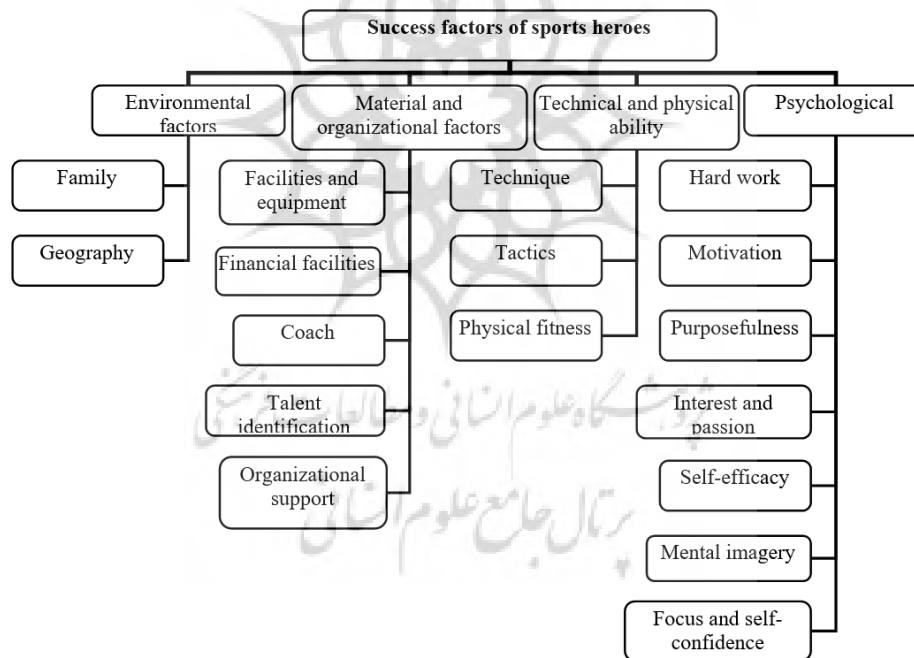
Success factors of sports heroes

Environmental factors

Family

Geography

Material and organizational factors

Facilities and equipment

Financial facilities

Coach

Talent identification

Organizational support

Technical and physical ability

Technique

Tactics

Physical fitness

Psychological

Hard work

Motivation

Purposefulness

Interest and passion

Self-efficacy

Mental imagery

Focus and self-confidence

پژوهشگاه علوم انسانی و مطالعات فرهنگی
پرتال جامع علوم انسانی